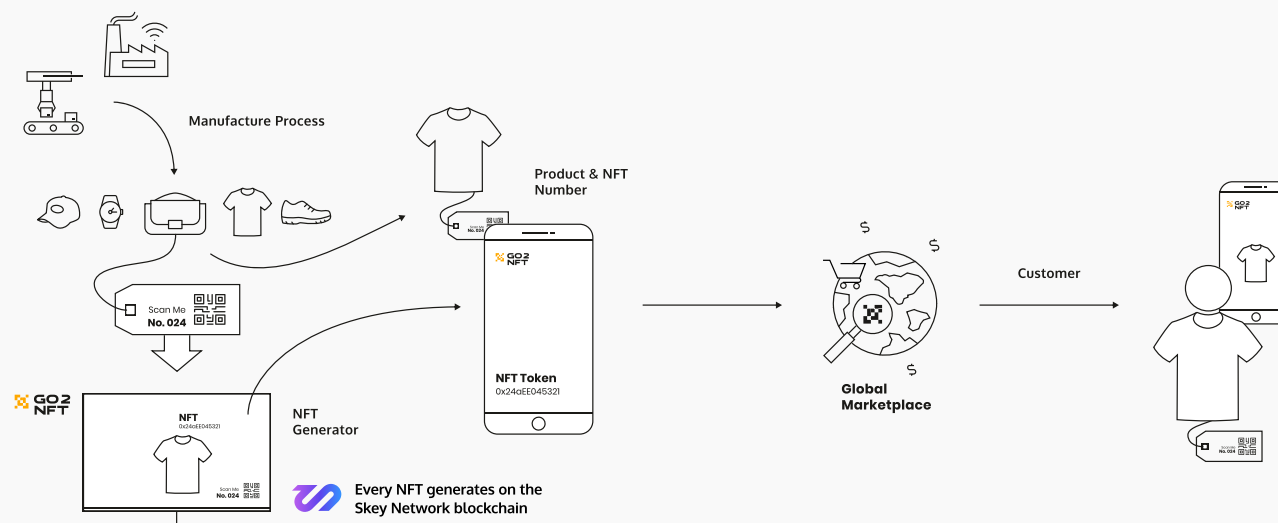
Manufacture Process

Product & NFT Number

Scan Me
No. 024

GO2 NFT

NFT Token
0x24aEE045321

$

$

$

Global Marketplace

Customer

GO2 NFT

GO2 NFT

NFT
0x24aEE045321

Scan Me
No. 024

NFT Generator

Every NFT generates on the Skey Network blockchain

Scan Me
No. 024

Scan Me
No. 024

GO2 NFT